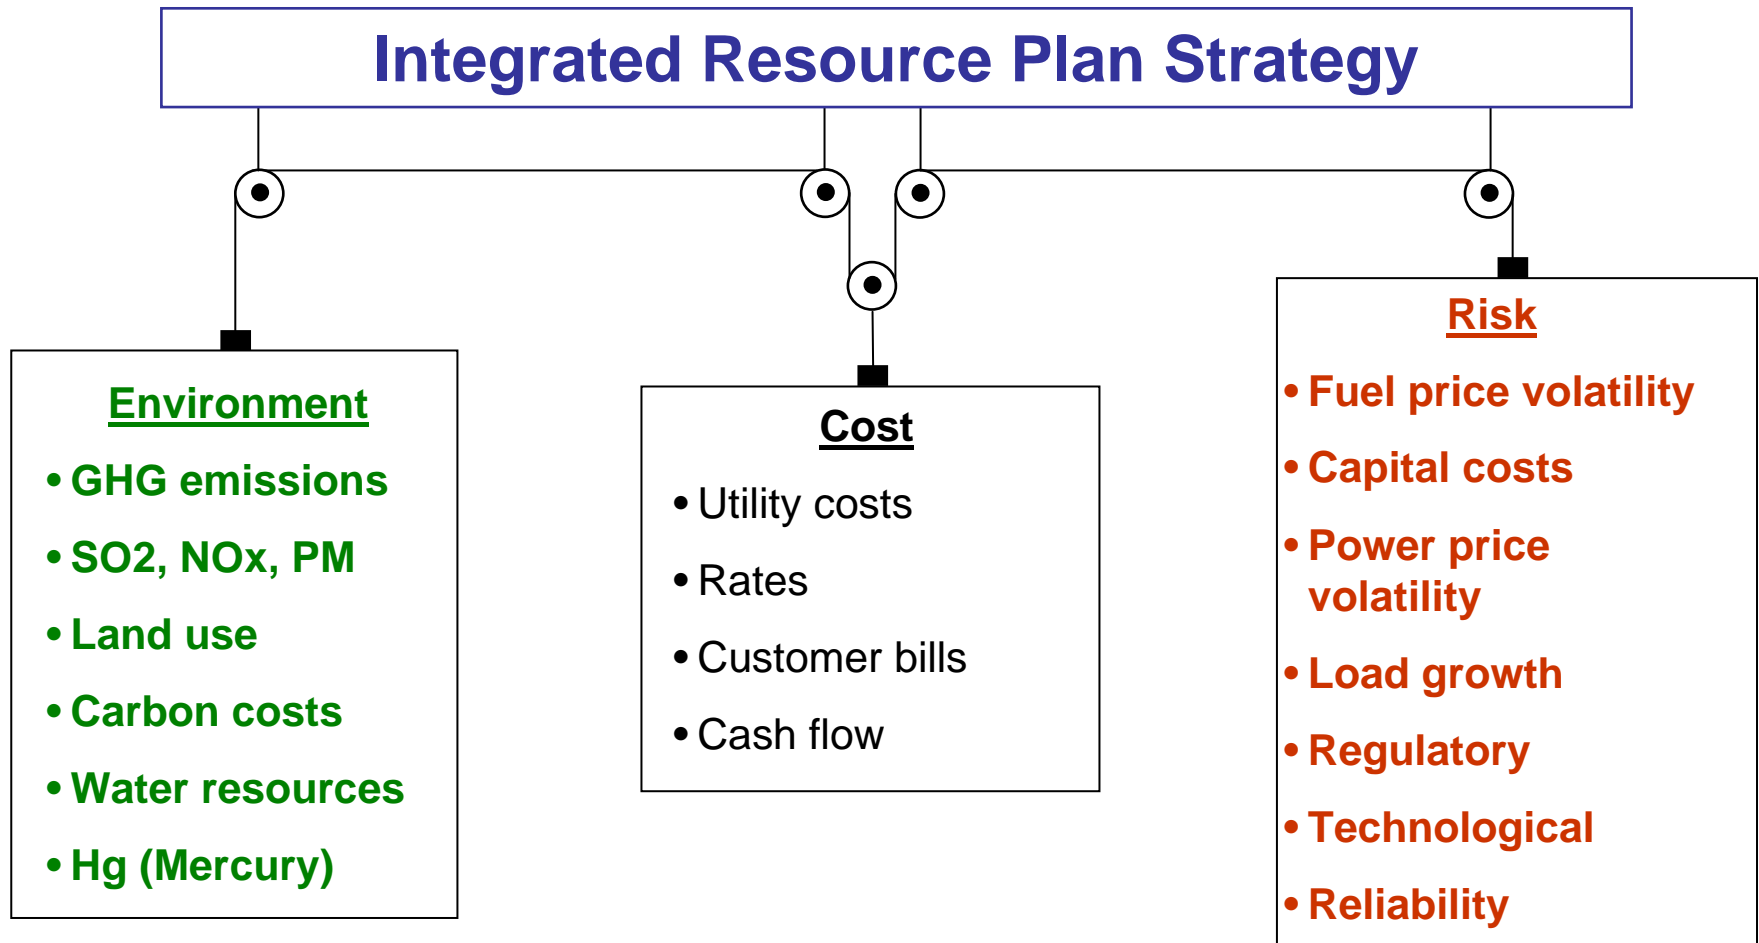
Integrated Resource Plan Strategy

Environment
• GHG emissions
• SO2, NOx, PM
• Land use
• Carbon costs
• Water resources
• Hg (Mercury)

Cost
• Utility costs
• Rates
• Customer bills
• Cash flow

Risk
• Fuel price volatility
• Capital costs
• Power price volatility
• Load growth
• Regulatory
• Technological
• Reliability